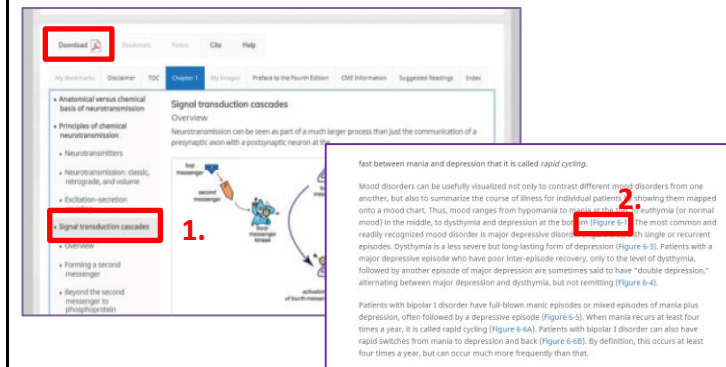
Download | Bookmark | Notes | Cite | Help

My Bookmarks | Disclaimer | TOC | Chapter 1 | My Images | Preface to the Fourth Edition | CME Information | Suggested Readings | Index

• Anatomical versus chemical basis of neurotransmission
• Principles of chemical neurotransmission
• Neurotransmitters
• Neurotransmission: classic, retrograde, and volume
• Excitation-secretion
• Signal transduction cascades
• Overview
• Forming a second messenger
• Beyond the second messenger to phosphoprotein

Signal transduction cascades

Overview

Neurotransmission can be seen as part of a much larger process than just the communication of a presynaptic axon with a postsynaptic neuron at the

first messenger
second messenger
third messenger kinase
activation of fourth messenger

1.

2.

fast between mania and depression that it is called rapid cycling.

Mood disorders can be usefully visualized not only to contrast different mood disorders from one another, but also to summarize the course of illness for individual patients by showing them mapped onto a mood chart. Thus, mood ranges from hypomania to mania at the top, to euthymia (or normal mood) in the middle, to dysthymia and depression at the bottom (Figure 6-1). The most common and readily recognized mood disorder is major depressive disorder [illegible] with single or recurrent episodes. Dysthymia is a less severe but long-lasting form of depression (Figure 6-3). Patients with a major depressive episode who have poor inter-episode recovery, only to the level of dysthymia, followed by another episode of major depression are sometimes said to have "double depression," alternating between major depression and dysthymia, but not remitting (Figure 6-4).

Patients with bipolar I disorder have full-blown manic episodes or mixed episodes of mania plus depression, often followed by a depressive episode (Figure 6-5). When mania recurs at least four times a year, it is called rapid cycling (Figure 6-6A). Patients with bipolar I disorder can also have rapid switches from mania to depression and back (Figure 6-6B). By definition, this occurs at least four times a year, but can occur much more frequently than that.